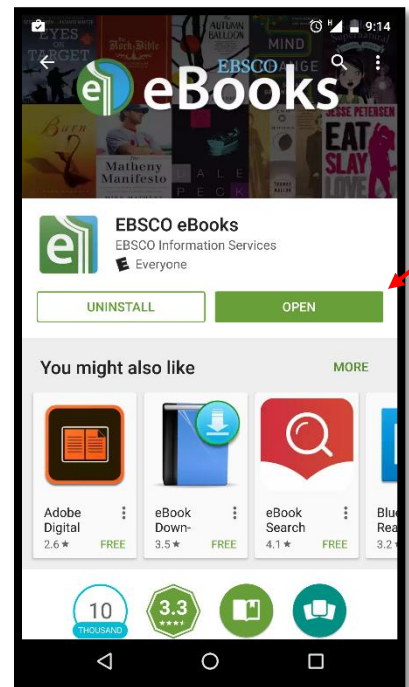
9:14

EYES ON TARGET
The Black Bible
AUTUMN BALLOON
MIND
EBSCO eBooks
Burn
The Matheny Manifesto
JESSE PETERSEN
EAT SLAY LOVE

EBSCO eBooks
EBSCO Information Services
Everyone

UNINSTALL
OPEN

You might also like
MORE

Adobe Digital
2.6★
FREE

eBook Down-
3.5★
FREE

eBook Search
4.1★
FREE

Blu Rea
3.2★

10
THOUSAND

3.3
★★★★